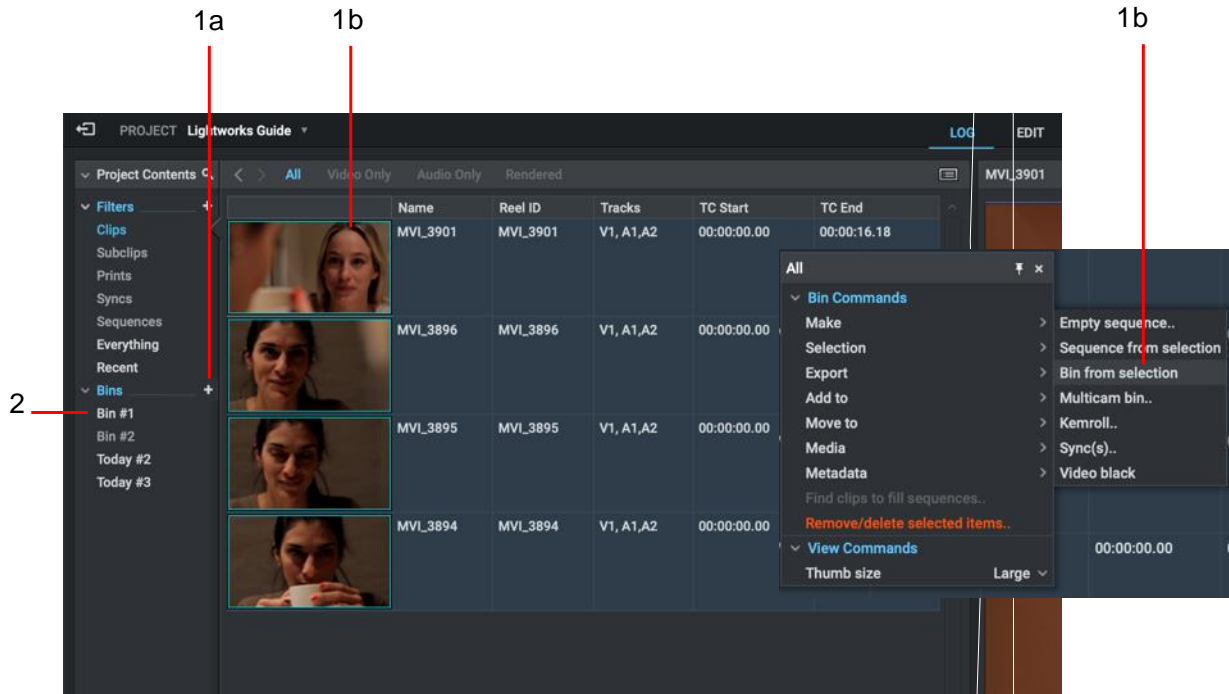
1a 1b 1b

PROJECT Lightworks Guide

LOG EDIT

Project Contents

All Video Only Audio Only Rendered

MVI_3901

Filters
Clips
Subclips
Prints
Syncs
Sequences
Everything
Recent
Bins
Bin #1
Bin #2
Today #2
Today #3

2

| | Name | Reel ID | Tracks | TC Start | TC End |
|---|---|---|---|---|---|
| | MVI_3901 | MVI_3901 | V1, A1,A2 | 00:00:00.00 | 00:00:16.18 |
| | MVI_3896 | MVI_3896 | V1, A1,A2 | 00:00:00.00 | |
| | MVI_3895 | MVI_3895 | V1, A1,A2 | 00:00:00.00 | |
| | MVI_3894 | MVI_3894 | V1, A1,A2 | 00:00:00.00 | |

All
Bin Commands
Make
Selection
Export
Add to
Move to
Media
Metadata
Find clips to fill sequences..
Remove/delete selected items..
View Commands
Thumb size Large

Empty sequence..
Sequence from selection
Bin from selection
Multicam bin..
Kemroll..
Sync(s)..
Video black

00:00:00.00